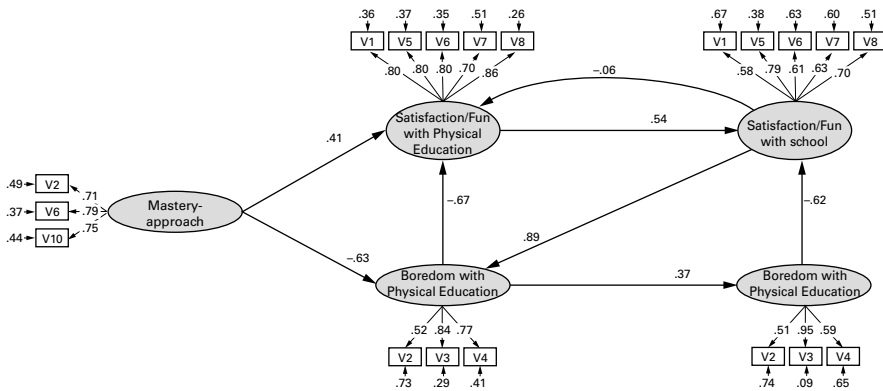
.36 .37 .35 .51 .26
V1 V5 V6 V7 V8
.80 .80 .80 .70 .86

.67 .38 .63 .60 .51
V1 V5 V6 V7 V8
.58 .79 .61 .63 .70

–.06

Satisfaction/Fun with Physical Education

.54

Satisfaction/Fun with school

.41

.49 V2 .71
.37 V6 .79
.44 V10 .75

Mastery-approach

–.67

–.62

.89

–.63

Boredom with Physical Education

.37

Boredom with Physical Education

.52 .84 .77
V2 V3 V4
.73 .29 .41

.51 .95 .59
V2 V3 V4
.74 .09 .65